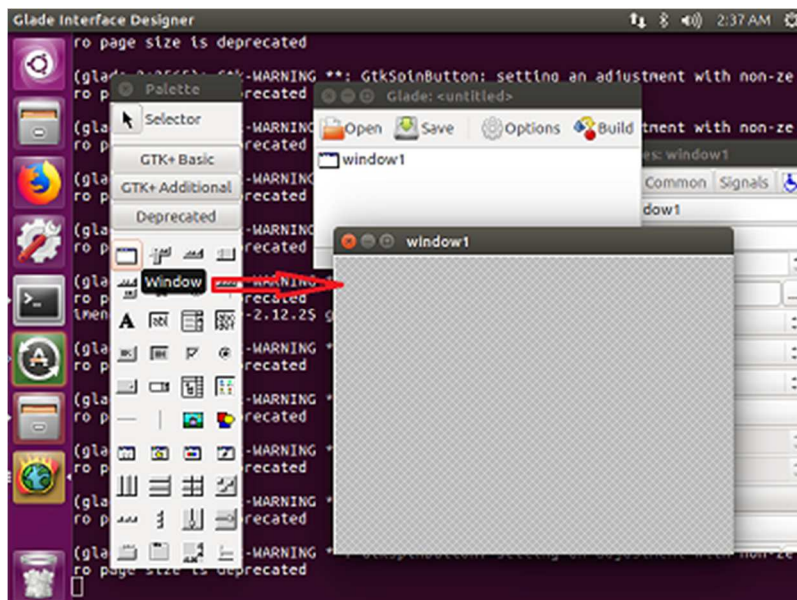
Glade Interface Designer
2:37 AM

ro page size is deprecated

(glade-3:2565): Gtk-WARNING **: GtkSpinButton: setting an adjustment with non-ze
ro p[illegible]recated

(gl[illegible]-WARNING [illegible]ustment with non-ze
ro p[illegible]recated

(gl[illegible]-WARNING
ro p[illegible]recated

(gl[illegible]-WARNING
ro p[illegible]recated

(gl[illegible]-WARNING
ro p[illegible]recated
lmen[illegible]-2.12.25 g

(gl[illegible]-WARNING
ro p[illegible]recated

(gl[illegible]-WARNING
ro p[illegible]recated

(gl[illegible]-WARNING
ro p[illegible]recated

(gl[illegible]-WARNING
ro p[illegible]recated

(gl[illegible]-WARNING
ro p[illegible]recated

(gl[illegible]-WARNING
ro page size is deprecated

Palette
Selector
GTK+ Basic
GTK+ Additional
Deprecated
Window

Glade: <untitled>
Open
Save
Options
Build
window1

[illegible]es: window1
Common
Signals
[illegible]dow1

window1